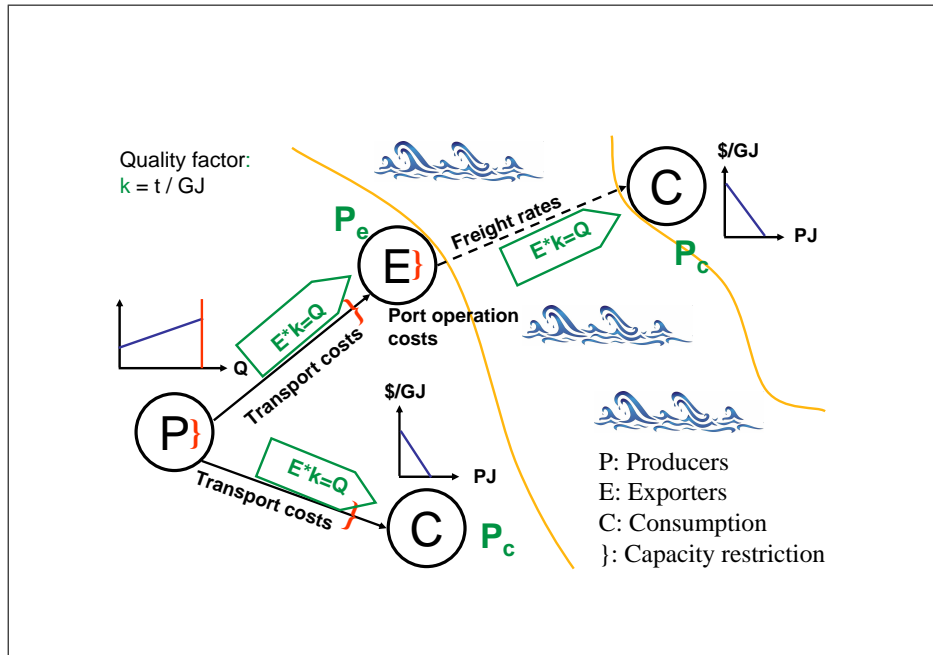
Quality factor:
k = t / GJ

$P_e$

E}

Freight rates

E*k=Q

C

$/GJ

PJ

$P_c$

E*k=Q

}

Port operation costs

Transport costs

Q

P}

$/GJ

PJ

E*k=Q

Transport costs

}

C

$P_c$

P: Producers
E: Exporters
C: Consumption
}: Capacity restriction